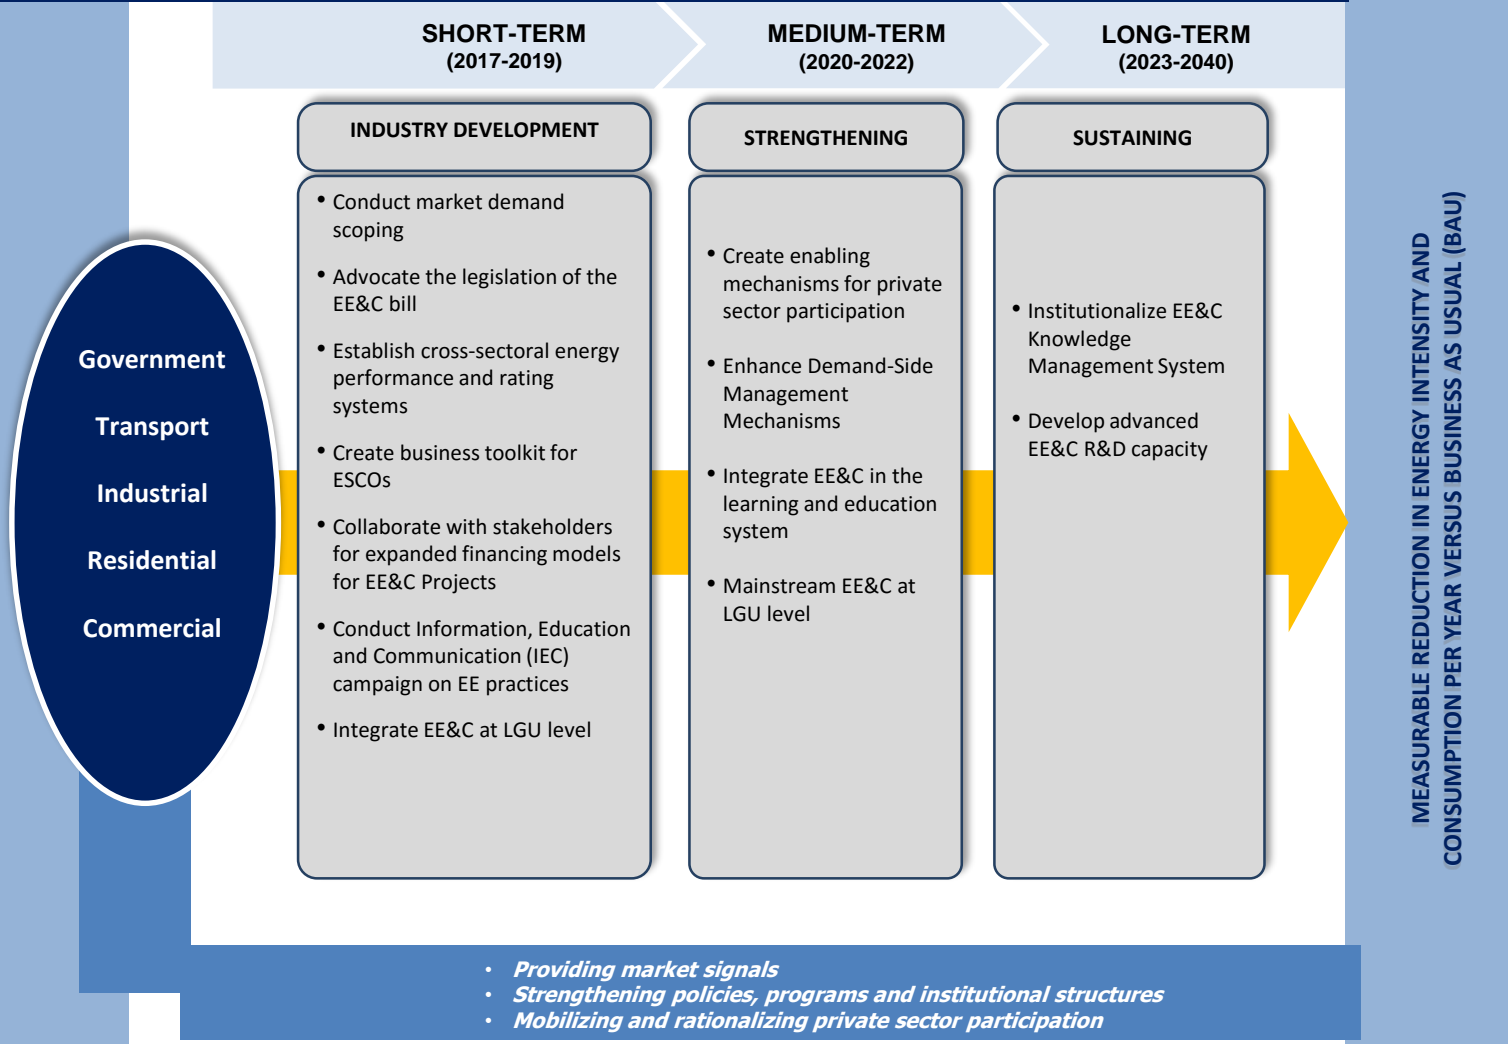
SHORT-TERM
(2017-2019)

MEDIUM-TERM
(2020-2022)

LONG-TERM
(2023-2040)

Government

Transport

Industrial

Residential

Commercial

INDUSTRY DEVELOPMENT

• Conduct market demand scoping
• Advocate the legislation of the EE&C bill
• Establish cross-sectoral energy performance and rating systems
• Create business toolkit for ESCOs
• Collaborate with stakeholders for expanded financing models for EE&C Projects
• Conduct Information, Education and Communication (IEC) campaign on EE practices
• Integrate EE&C at LGU level

STRENGTHENING

• Create enabling mechanisms for private sector participation
• Enhance Demand-Side Management Mechanisms
• Integrate EE&C in the learning and education system
• Mainstream EE&C at LGU level

SUSTAINING

• Institutionalize EE&C Knowledge Management System
• Develop advanced EE&C R&D capacity

MEASURABLE REDUCTION IN ENERGY INTENSITY AND CONSUMPTION PER YEAR VERSUS BUSINESS AS USUAL (BAU)

• Providing market signals
• Strengthening policies, programs and institutional structures
• Mobilizing and rationalizing private sector participation